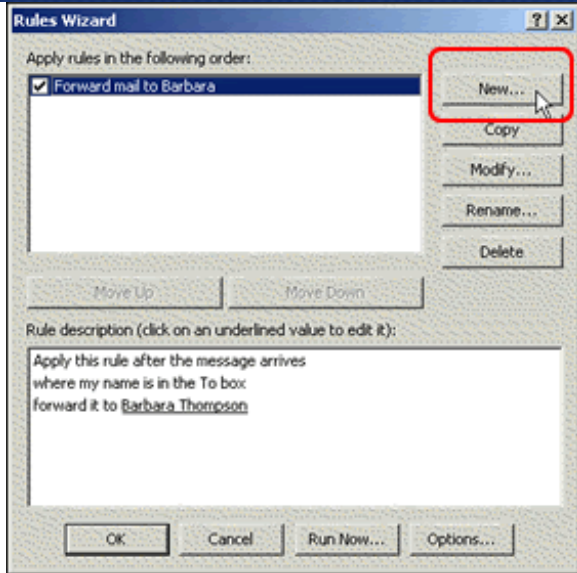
Rules Wizard

?
X

Apply rules in the following order:

Forward mail to Barbara

New...

Copy

Modify...

Rename...

Delete

Move Up

Move Down

Rule description (click on an underlined value to edit it):

Apply this rule after the message arrives
where my name is in the To box
forward it to Barbara Thompson

OK

Cancel

Run Now...

Options...